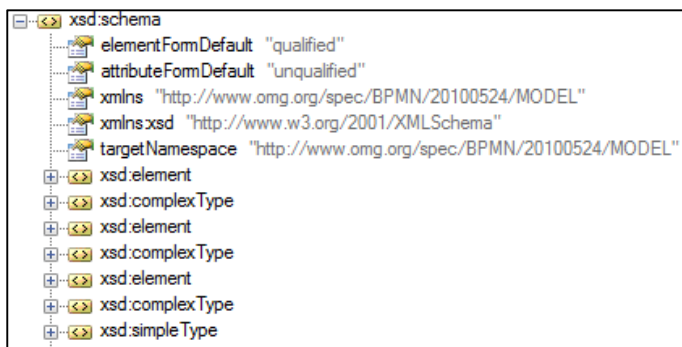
xsd:schema
elementFormDefault "qualified"
attributeFormDefault "unqualified"
xmlns "http://www.omg.org/spec/BPMN/20100524/MODEL"
xmlns:xsd "http://www.w3.org/2001/XMLSchema"
targetNamespace "http://www.omg.org/spec/BPMN/20100524/MODEL"
xsd:element
xsd:complexType
xsd:element
xsd:complexType
xsd:element
xsd:complexType
xsd:simpleType